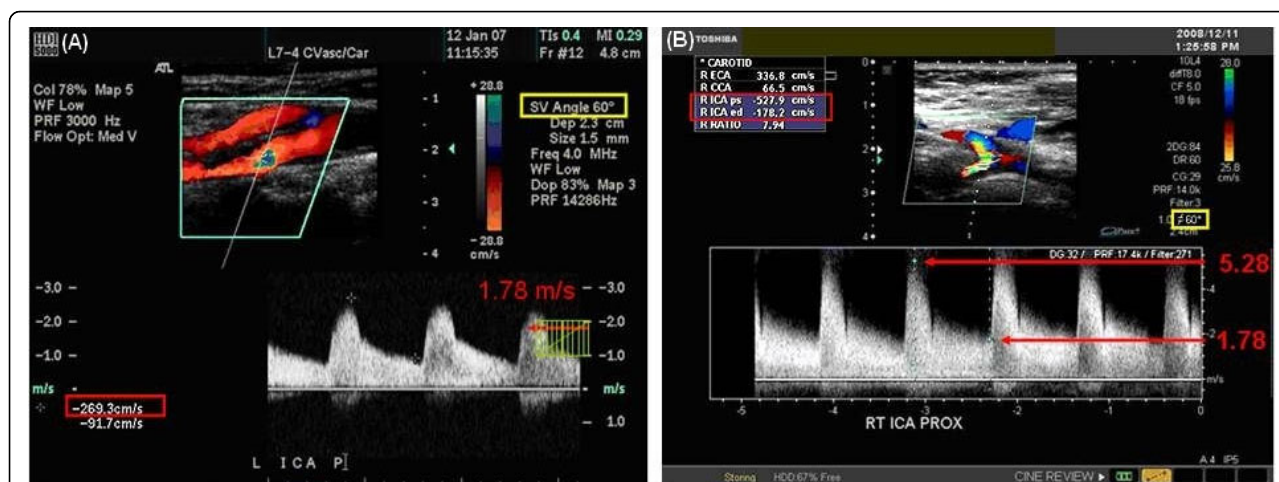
HDI 5000 (A)
L7-4 CVasc/Car
12 Jan 07
11:15:35
TIs 0.4 MI 0.29
Fr #12 4.8 cm
ATL
Col 78% Map 5
WF Low
PRF 3000 Hz
Flow Opt: Med V
+ 28.8
SV Angle 60°
Dep 2.3 cm
Size 1.5 mm
Freq 4.0 MHz
WF Low
Dop 83% Map 3
PRF 14286Hz
- 28.8
cm/s
- 1
- 2
- 3
- 4
-3.0
-2.0
-1.0
m/s
1.78 m/s
-3.0
-2.0
-1.0
m/s
1.0
-269.3cm/s
-91.7cm/s
L ICA P

(B) TOSHIBA
2008/12/11
1:25:58 PM
* CAROTID
R ECA 336.8 cm/s
R CCA 66.5 cm/s
R ICA ps -527.9 cm/s
R ICA ed -178.2 cm/s
R RATIO 7.94
0
1
2
3
4
10L4
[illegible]
CF 5.0
18 fps
28.0
2DG:84
DR:60
25.8
cm/s
CG:29
PRF:14.0k
Filter:3
1.0 ∠60°
DG:32 / PRF:17.4k / Filter:271
5.28
1.78
m/s
-5
-4
-3
-2
-1
0
RT ICA PROX
A4 IP5
Storing HDD:67% Free
CINE REVIEW ▶